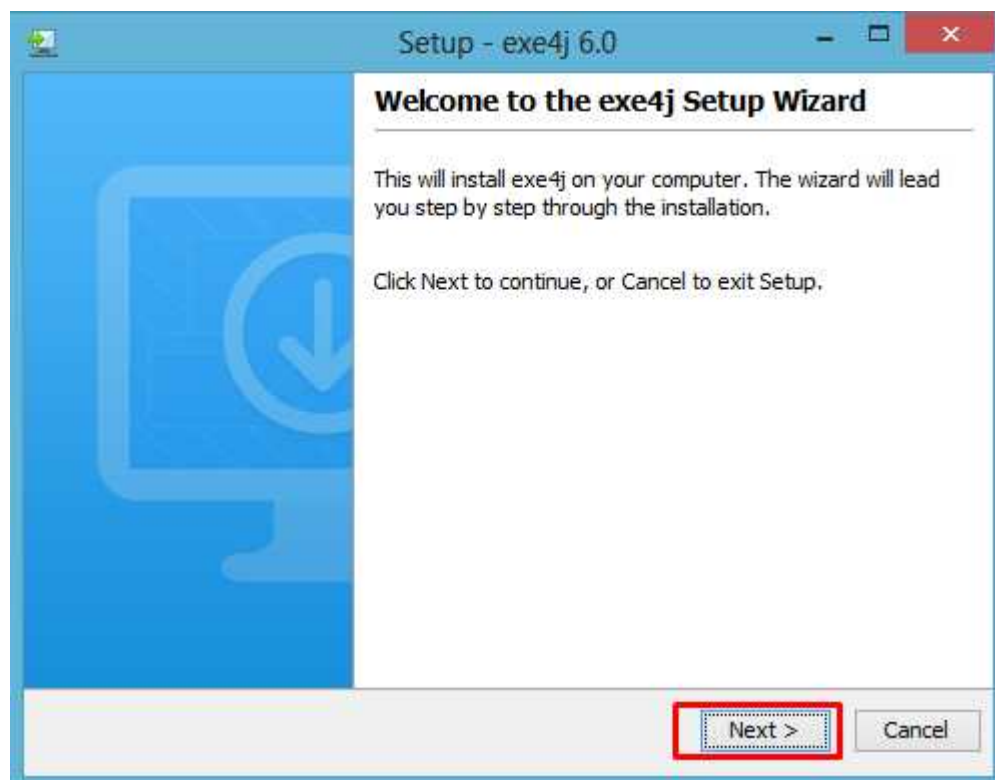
Setup - exe4j 6.0

Welcome to the exe4j Setup Wizard

This will install exe4j on your computer. The wizard will lead you step by step through the installation.

Click Next to continue, or Cancel to exit Setup.

Next >

Cancel